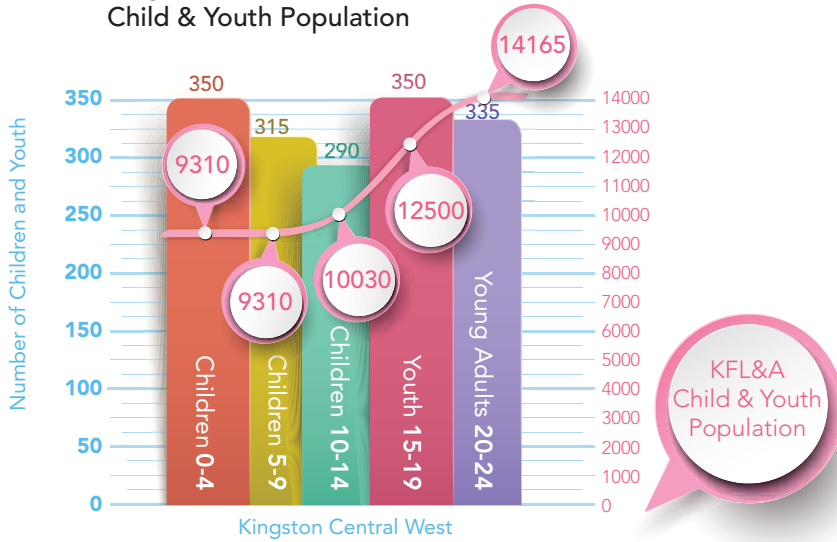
Child & Youth Population

350
315
290
350
335

14165
9310
9310
10030
12500

350
300
250
200
150
100
50
0

Number of Children and Youth

14000
13000
12000
11000
10000
9000
8000
7000
6000
5000
4000
3000
2000
1000
0

Children 0-4
Children 5-9
Children 10-14
Youth 15-19
Young Adults 20-24

KFL&A Child & Youth Population

Kingston Central West